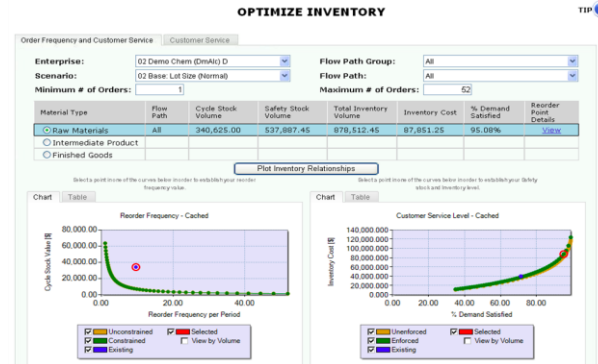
OPTIMIZE INVENTORY

TIP

Order Frequency and Customer Service | Customer Service

Enterprise: 02 Demo Chem (DmAlc) D
Scenario: 02 Base: Lot Size (Normal)
Minimum # of Orders: 1
Flow Path Group: All
Flow Path: All
Maximum # of Orders: 52

| Material Type | Flow Path | Cycle Stock Volume | Safety Stock Volume | Total Inventory Volume | Inventory Cost | % Demand Satisfied | Reorder Point Details |
|---|---|---|---|---|---|---|---|
| Raw Materials | All | 340,625.00 | 537,887.45 | 878,512.45 | 87,851.25 | 95.08% | View |
| Intermediate Product | | | | | | | |
| Finished Goods | | | | | | | |

Plot Inventory Relationships

Select a point in one of the curves below in order to establish your reorder frequency value.

Select a point in one of the curves below in order to establish your Safety stock and Inventory level.

Chart | Table

Reorder Frequency - Cached

Cycle Stock Value [$]

80,000.00
60,000.00
40,000.00
20,000.00
0.00

0.00 20.00 40.00

Reorder Frequency per Period

Unconstrained
Constrained
Existing
Selected
View by Volume

Chart | Table

Customer Service Level - Cached

Inventory Cost [$]

140,000,000
120,000,000
100,000,000
80,000,000
60,000,000
40,000,000
20,000,000
0.00

0.00 20.00 40.00 60.00 80.00

% Demand Satisfied

Unenforced
Enforced
Existing
Selected
View by Volume